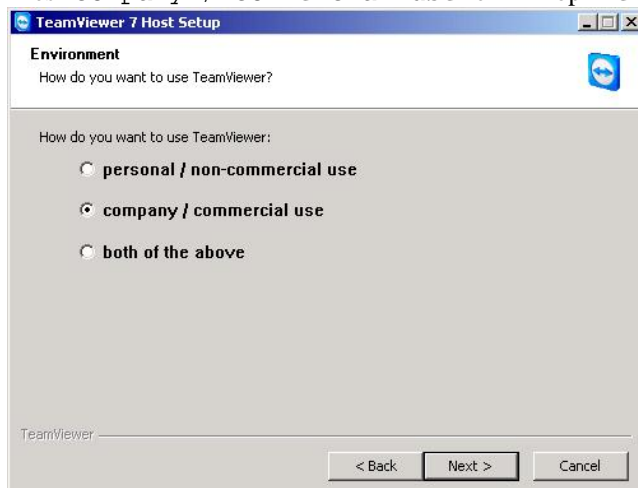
TeamViewer 7 Host Setup

Environment
How do you want to use TeamViewer?

How do you want to use TeamViewer:

personal / non-commercial use

company / commercial use

both of the above

TeamViewer

< Back

Next >

Cancel